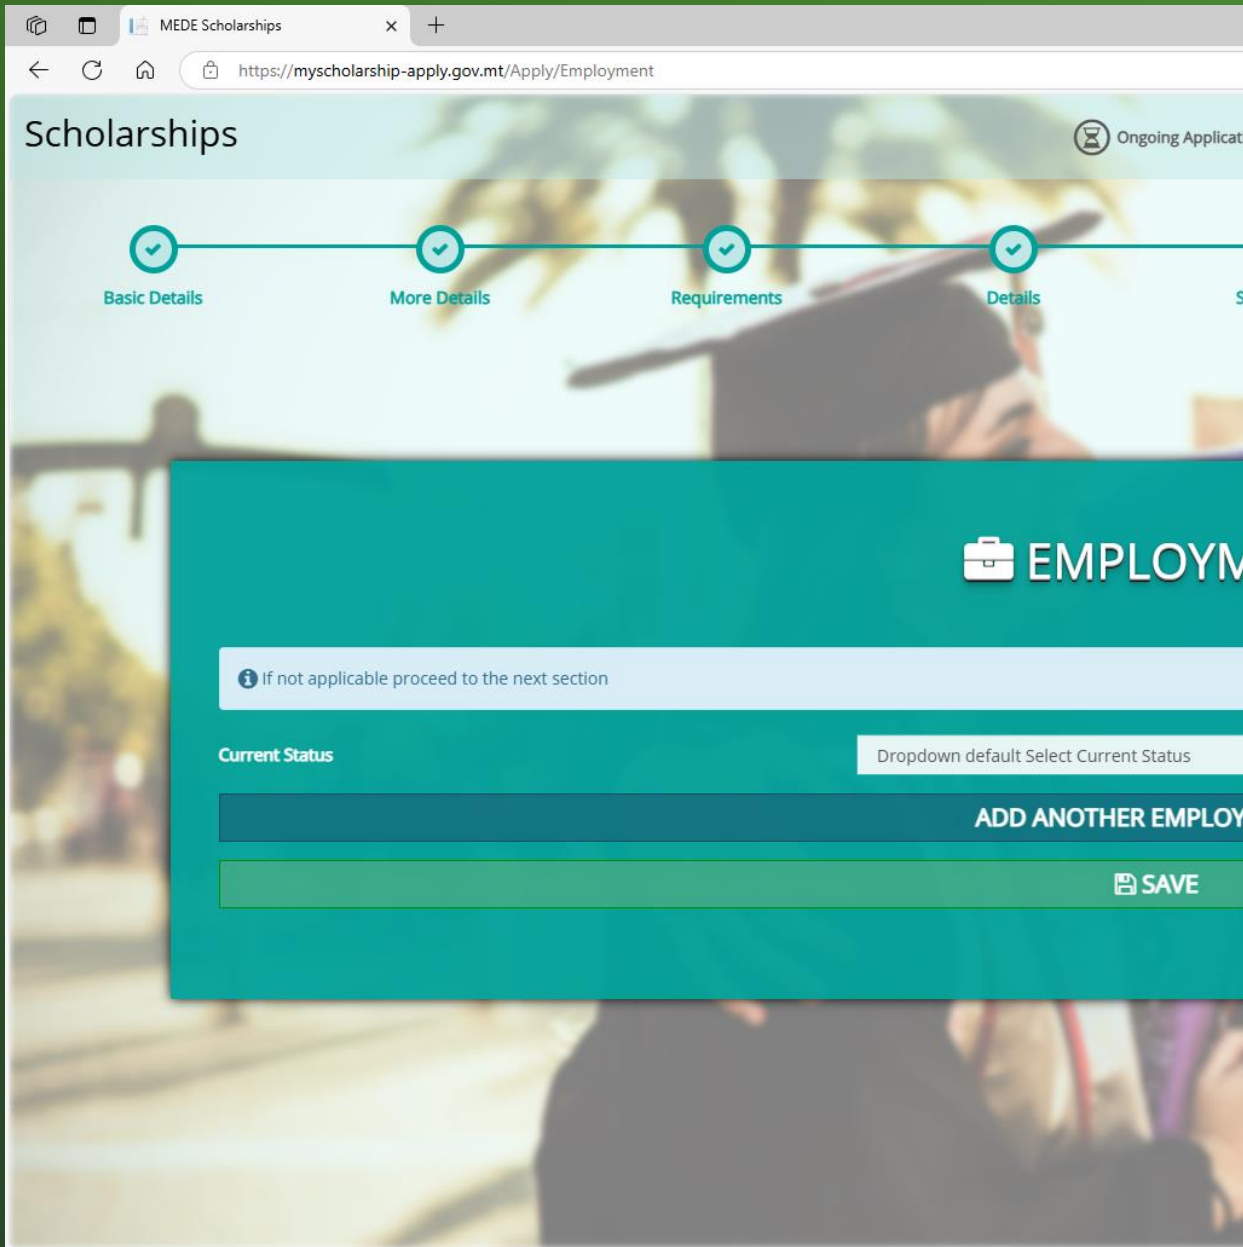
MEDE Scholarships ×

https://myscholarship-apply.gov.mt/Apply/Employment

Scholarships

Ongoing Applicat

Basic Details

More Details

Requirements

Details

S

EMPLOYM

If not applicable proceed to the next section

Current Status

Dropdown default Select Current Status

ADD ANOTHER EMPLOY

SAVE